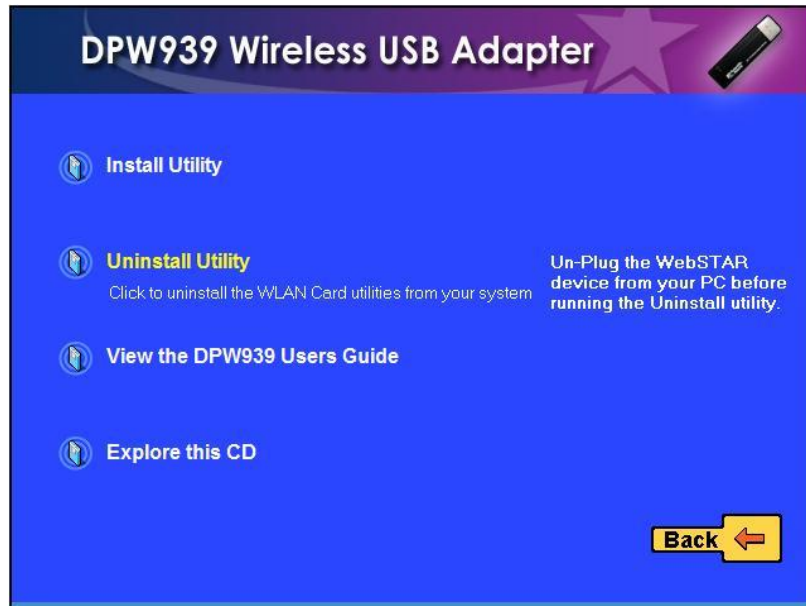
DPW939 Wireless USB Adapter

Install Utility

Uninstall Utility

Click to uninstall the WLAN Card utilities from your system

Un-Plug the WebSTAR device from your PC before running the Uninstall utility.

View the DPW939 Users Guide

Explore this CD

Back